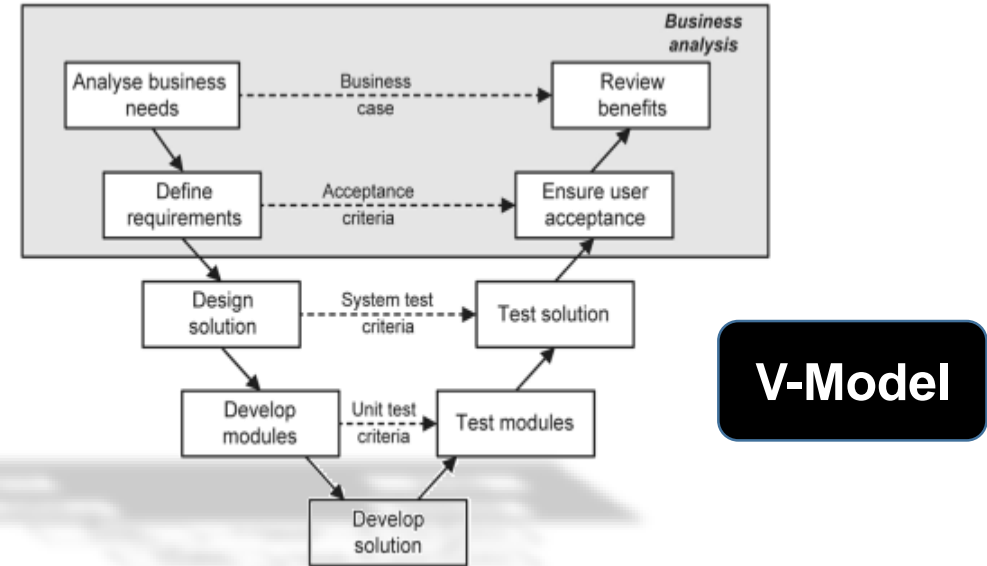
Business analysis

Analyse business needs

Business case

Review benefits

Define requirements

Acceptance criteria

Ensure user acceptance

Design solution

System test criteria

Test solution

Develop modules

Unit test criteria

Test modules

Develop solution

V-Model